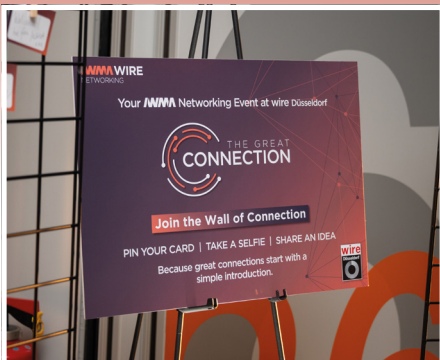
IWMA WIRE NETWORKING

Your IWMA Networking Event at wire Düsseldorf

THE GREAT CONNECTION

Join the Wall of Connection

PIN YOUR CARD | TAKE A SELFIE | SHARE AN IDEA

Because great connections start with a simple introduction.

wire Düsseldorf